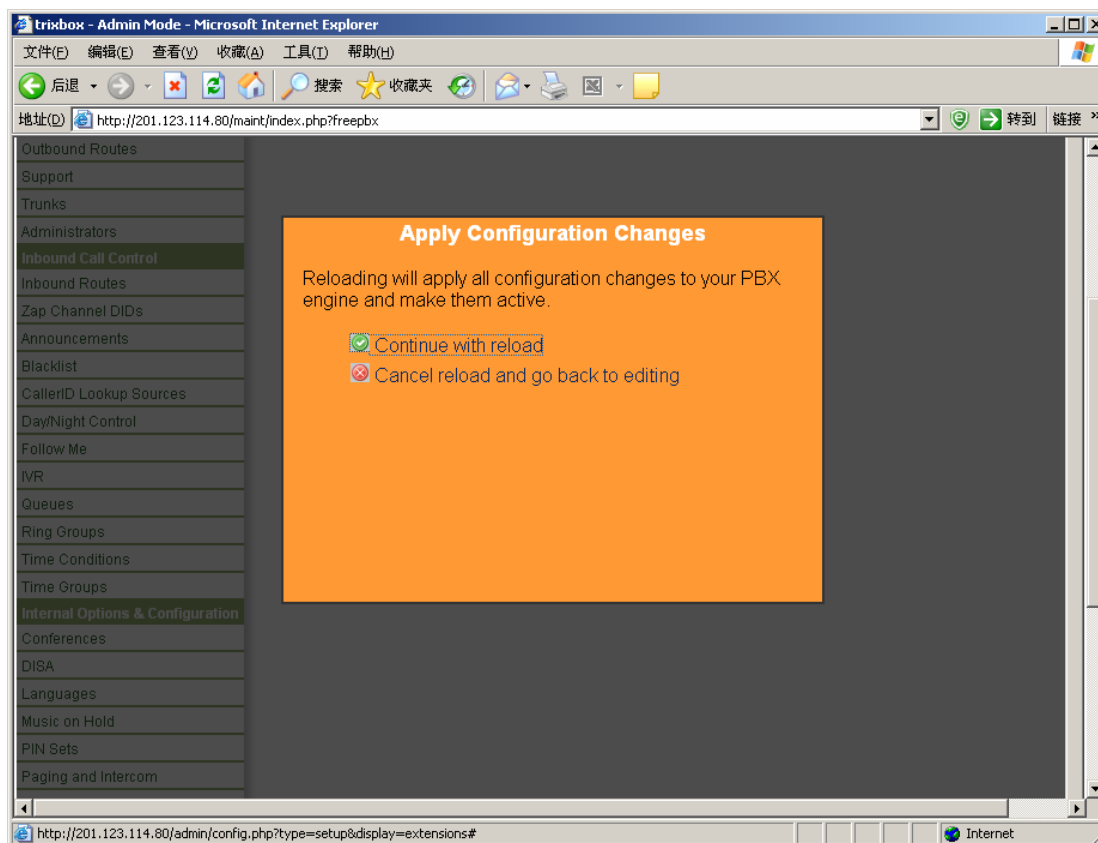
trixbox - Admin Mode - Microsoft Internet Explorer

文件(F) 编辑(E) 查看(V) 收藏(A) 工具(T) 帮助(H)

后退 搜索 收藏夹

地址(D) http://201.123.114.80/maint/index.php?freepbx 转到 链接

Outbound Routes
Support
Trunks
Administrators
Inbound Call Control
Inbound Routes
Zap Channel DIDs
Announcements
Blacklist
CallerID Lookup Sources
Day/Night Control
Follow Me
IVR
Queues
Ring Groups
Time Conditions
Time Groups
Internal Options & Configuration
Conferences
DISA
Languages
Music on Hold
PIN Sets
Paging and Intercom

Apply Configuration Changes

Reloading will apply all configuration changes to your PBX engine and make them active.

Continue with reload
Cancel reload and go back to editing

http://201.123.114.80/admin/config.php?type=setup&display=extensions#
Internet